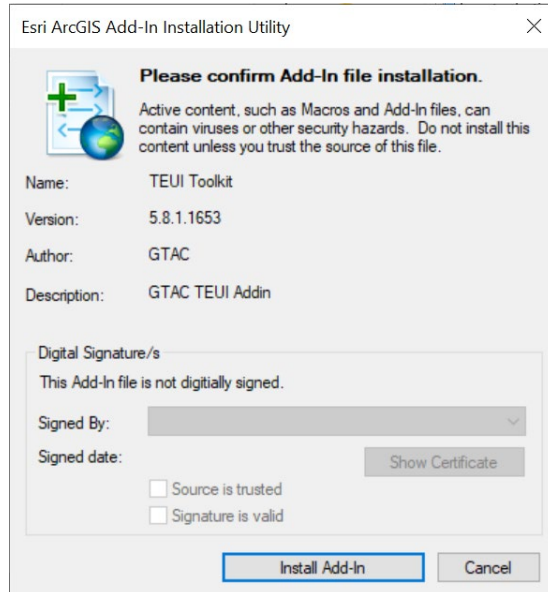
Esri ArcGIS Add-In Installation Utility

Please confirm Add-In file installation.

Active content, such as Macros and Add-In files, can contain viruses or other security hazards. Do not install this content unless you trust the source of this file.

| | |
|---|---|
| Name: | TEUI Toolkit |
| Version: | 5.8.1.1653 |
| Author: | GTAC |
| Description: | GTAC TEUI Addin |

Digital Signature/s

This Add-In file is not digitially signed.

Signed By:

Signed date:

Show Certificate

Source is trusted

Signature is valid

Install Add-In

Cancel